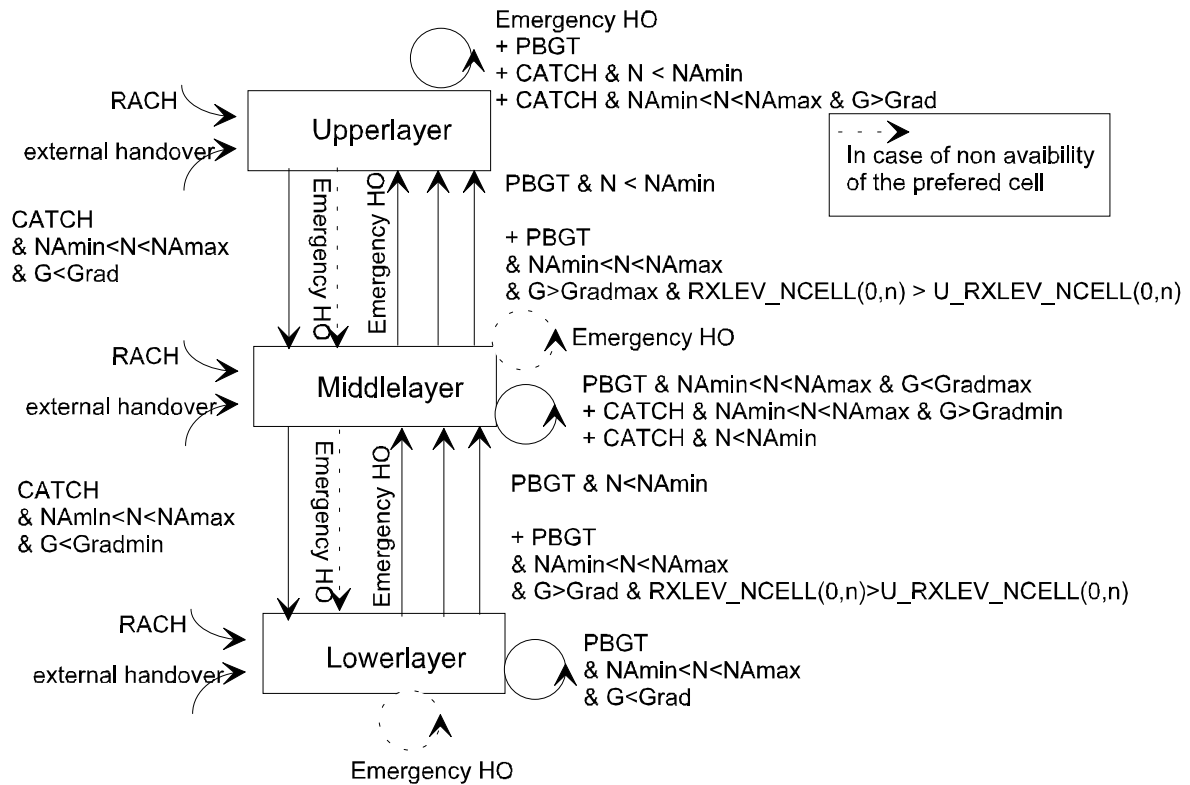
Emergency HO
+ PBGT
+ CATCH & N < NAmin
+ CATCH & NAmin<N<NAmax & G>Grad

RACH

external handover

Upperlayer

In case of non avaibility of the prefered cell

PBGT & N < NAmin

CATCH
& NAmin<N<NAmax
& G<Grad

Emergency HO

Emergency HO

+ PBGT
& NAmin<N<NAmax
& G>Gradmax & RXLEV_NCELL(0,n) > U_RXLEV_NCELL(0,n)

Emergency HO

RACH

external handover

Middlelayer

PBGT & NAmin<N<NAmax & G<Gradmax
+ CATCH & NAmin<N<NAmax & G>Gradmin
+ CATCH & N<NAmin

PBGT & N<NAmin

CATCH
& NAmln<N<NAmax
& G<Gradmin

Emergency HO

Emergency HO

+ PBGT
& NAmin<N<NAmax
& G>Grad & RXLEV_NCELL(0,n)>U_RXLEV_NCELL(0,n)

RACH

external handover

Lowerlayer

PBGT
& NAmin<N<NAmax
& G<Grad

Emergency HO